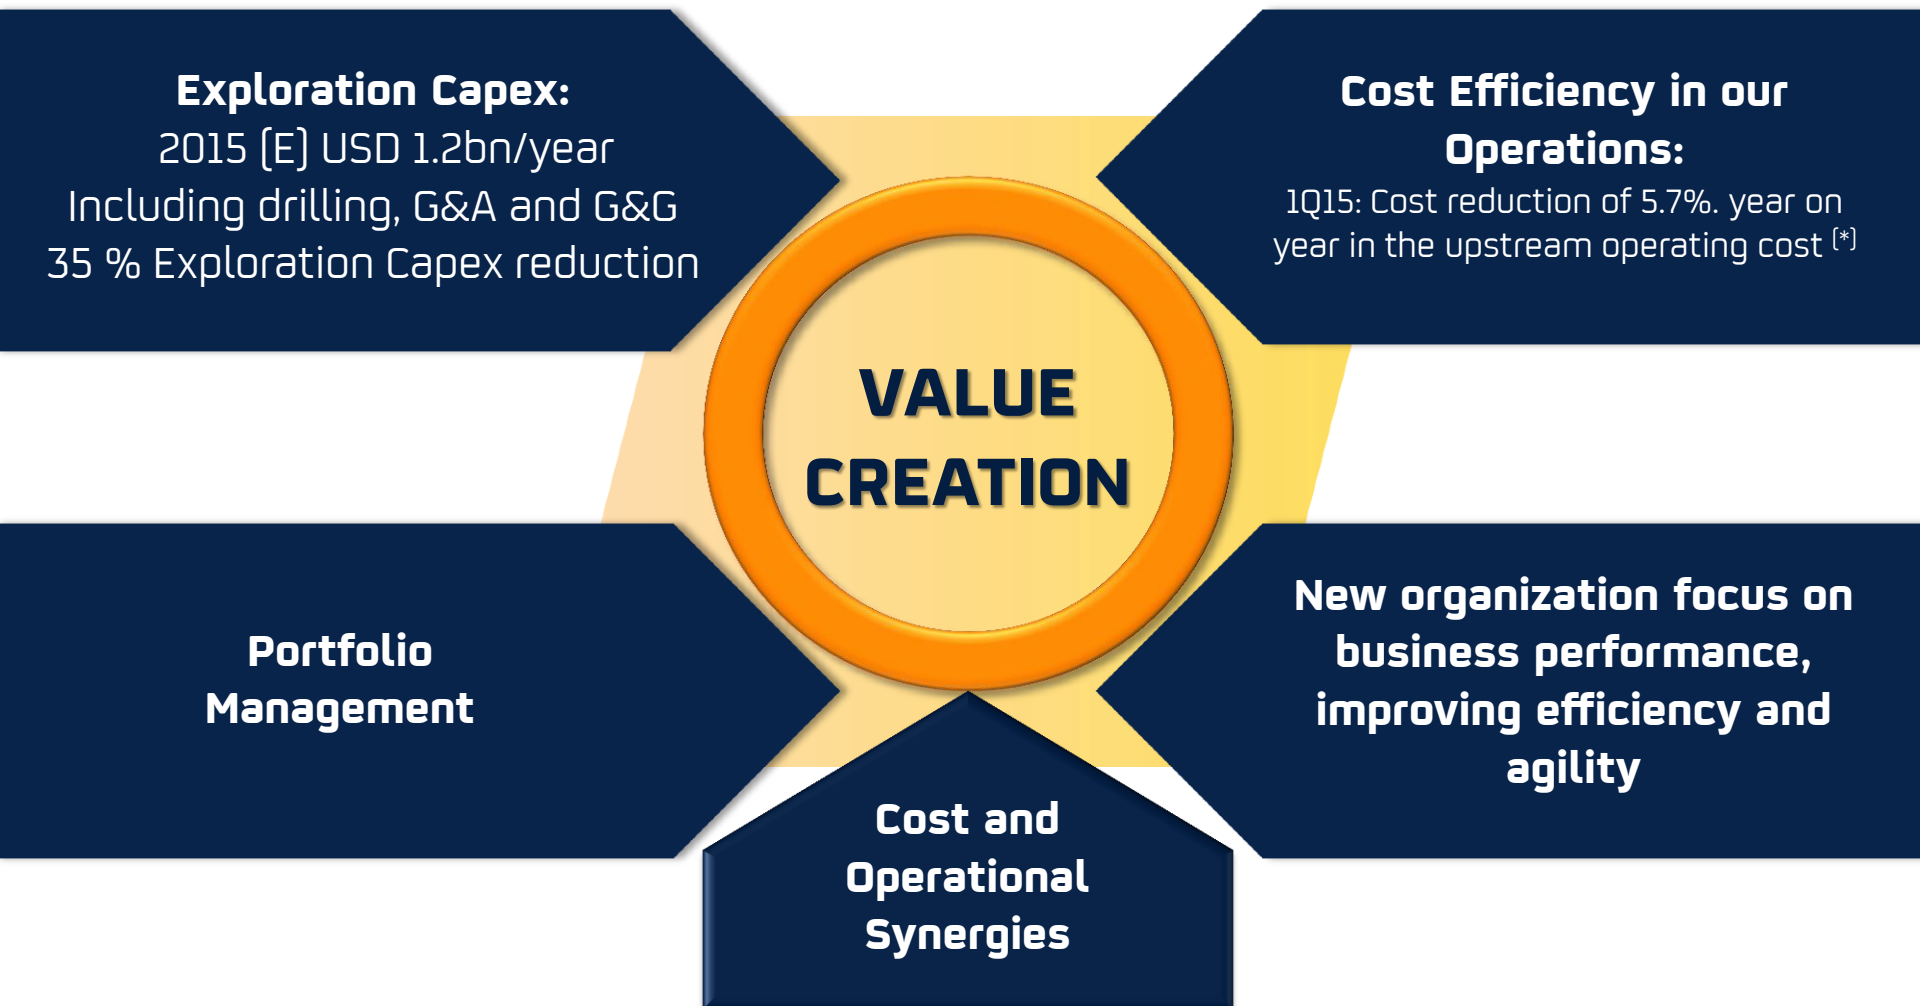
Exploration Capex:
2015 (E) USD 1.2bn/year
Including drilling, G&A and G&G
35 % Exploration Capex reduction

Cost Efficiency in our Operations:
1Q15: Cost reduction of 5.7%. year on year in the upstream operating cost $^{(*)}$

VALUE CREATION

Portfolio Management

New organization focus on business performance, improving efficiency and agility

Cost and Operational Synergies